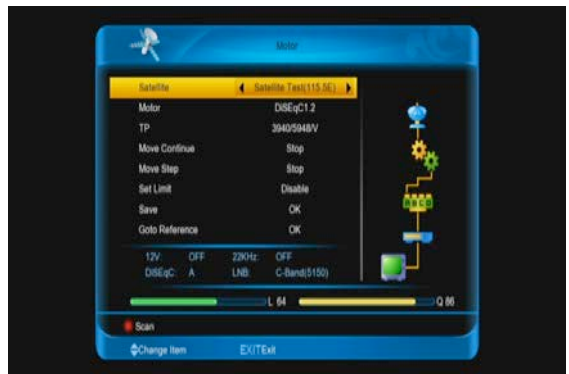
Motor

| | |
|---|---|
| Satellite | Satellite Test(115.5E) |
| Motor | DiSEqC1.2 |
| TP | 3940/5948/V |
| Move Continue | Stop |
| Move Step | Stop |
| Set Limit | Disable |
| Save | OK |
| Goto Reference | OK |

12V: OFF 22KHz: OFF
DiSEqC: A LNB: C-Band(5150)

L 64 Q 86

Scan

Change Item EXITExit